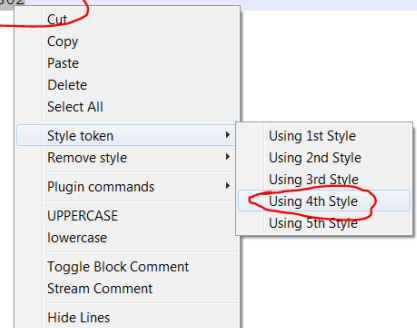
302

Cut
Copy
Paste
Delete
Select All

Style token
Remove style

Plugin commands

UPPERCASE
lowercase

Toggle Block Comment
Stream Comment

Hide Lines

Using 1st Style
Using 2nd Style
Using 3rd Style
Using 4th Style
Using 5th Style